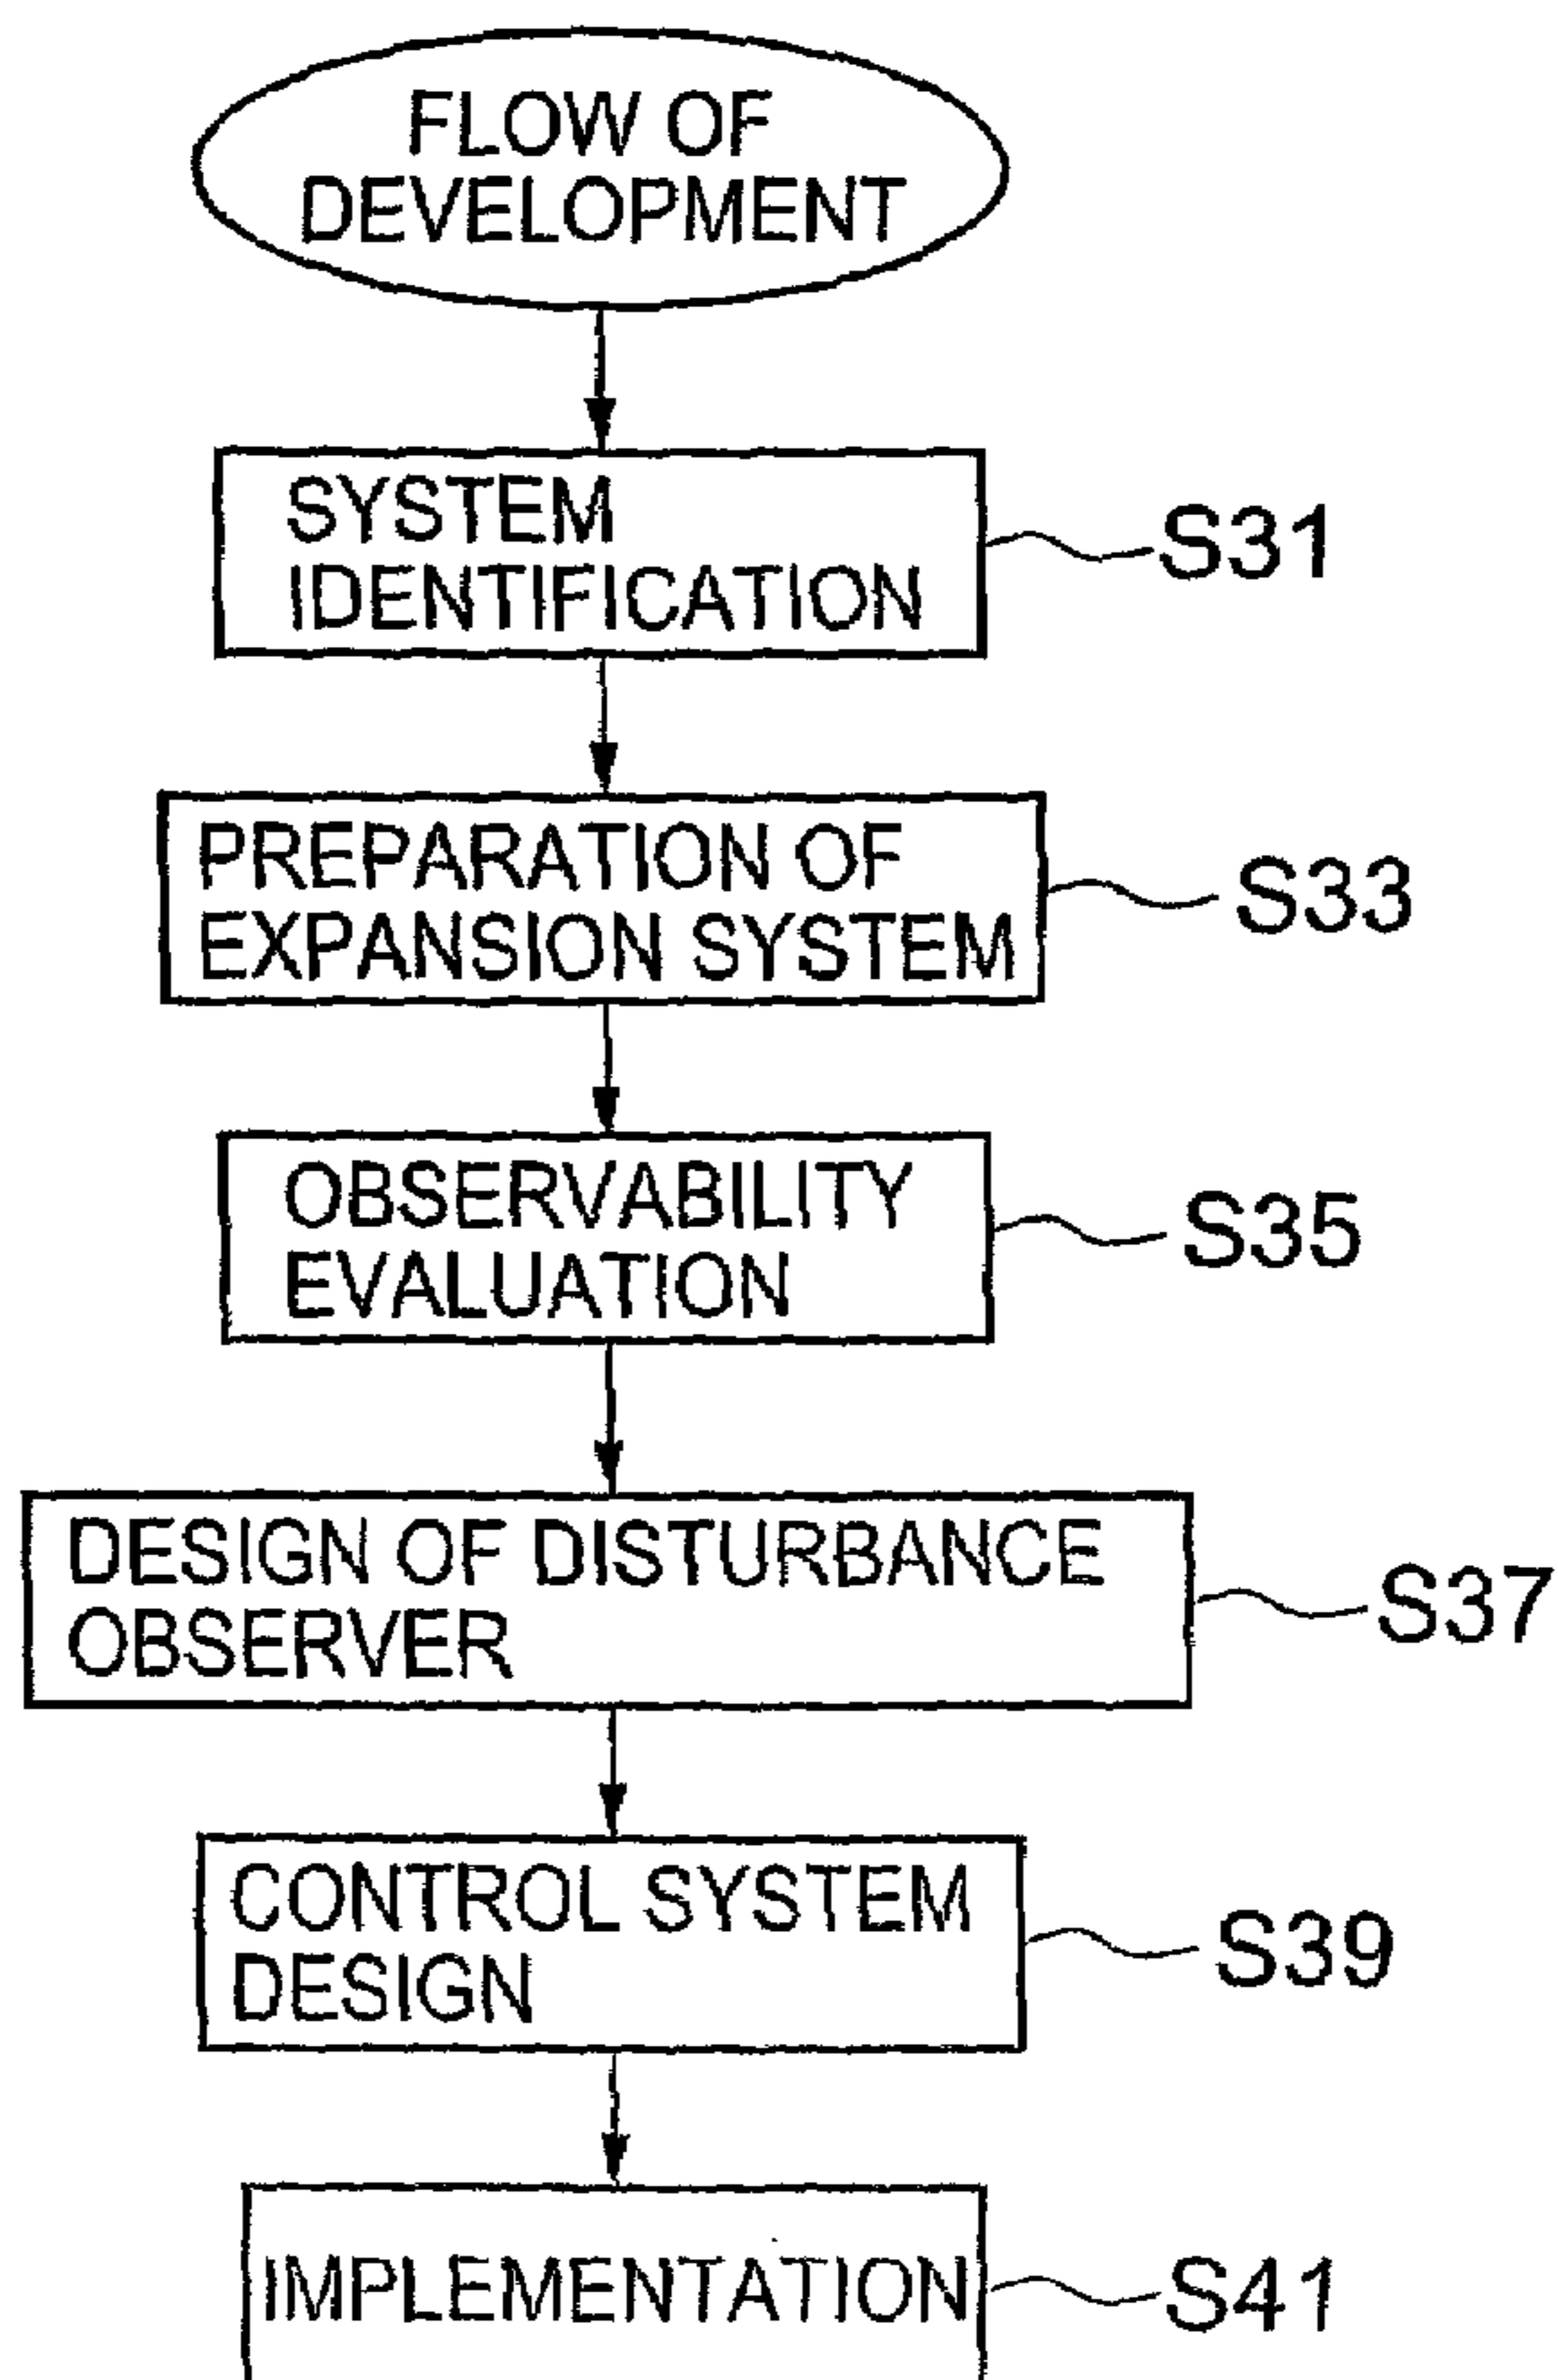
FLOW OF DEVELOPMENT

SYSTEM IDENTIFICATION

S31

PREPARATION OF EXPANSION SYSTEM

S33

OBSERVABILITY EVALUATION

S35

DESIGN OF DISTURBANCE OBSERVER

S37

CONTROL SYSTEM DESIGN

S39

IMPLEMENTATION

S41